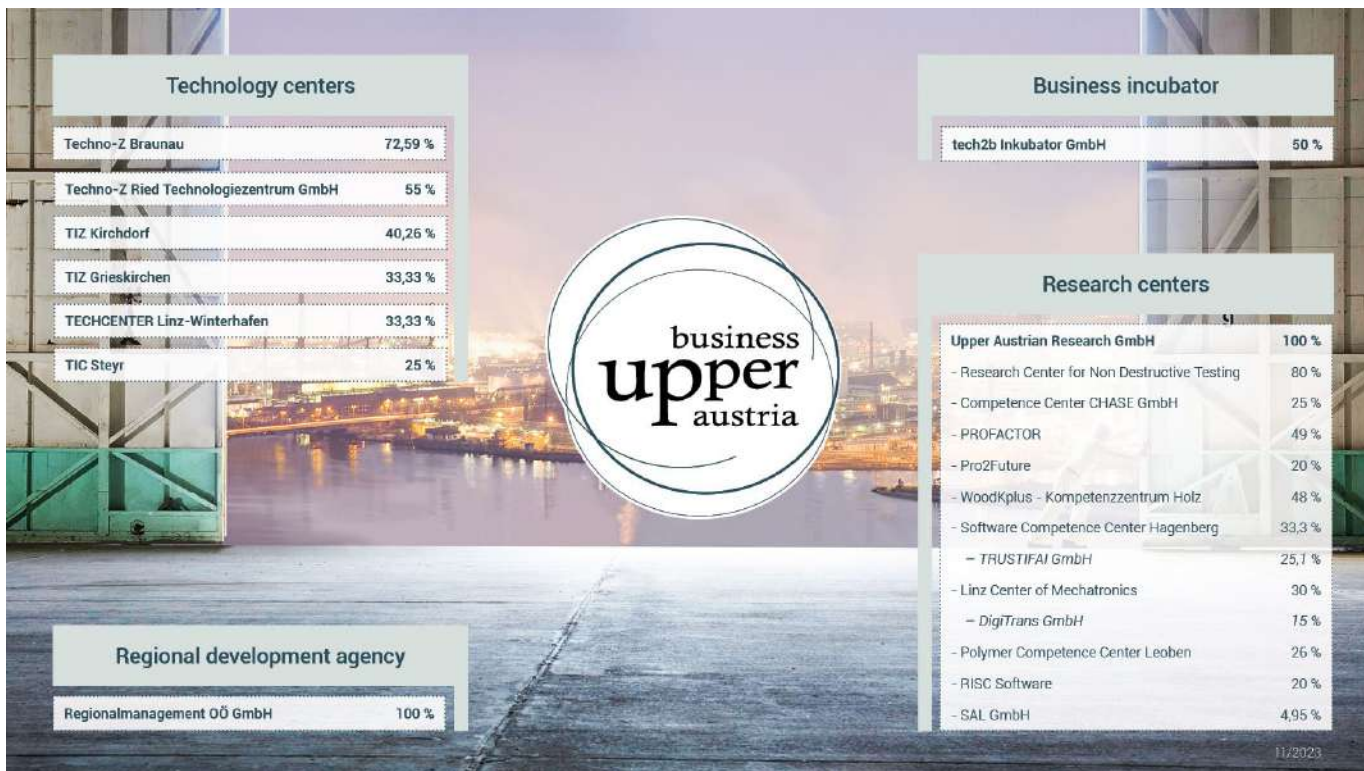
Technology centers

| | |
|---|---|
| Techno-Z Braunau | 72,59 % |
| Techno-Z Ried Technologiezentrum GmbH | 55 % |
| TIZ Kirchdorf | 40,26 % |
| TIZ Grieskirchen | 33,33 % |
| TECHCENTER Linz-Winterhafen | 33,33 % |
| TIC Steyr | 25 % |

Regional development agency

| | |
|---|---|
| Regionalmanagement OÖ GmbH | 100 % |

business upper austria

Business incubator

| | |
|---|---|
| tech2b Inkubator GmbH | 50 % |

Research centers

| | |
|---|---|
| Upper Austrian Research GmbH | 100 % |
| - Research Center for Non Destructive Testing | 80 % |
| - Competence Center CHASE GmbH | 25 % |
| - PROFACTOR | 49 % |
| - Pro2Future | 20 % |
| - WoodKplus - Kompetenzzentrum Holz | 48 % |
| - Software Competence Center Hagenberg | 33,3 % |
| – TRUSTIFAI GmbH | 25,1 % |
| - Linz Center of Mechatronics | 30 % |
| – DigiTrans GmbH | 15 % |
| - Polymer Competence Center Leoben | 26 % |
| - RISC Software | 20 % |
| - SAL GmbH | 4,95 % |

11/2023